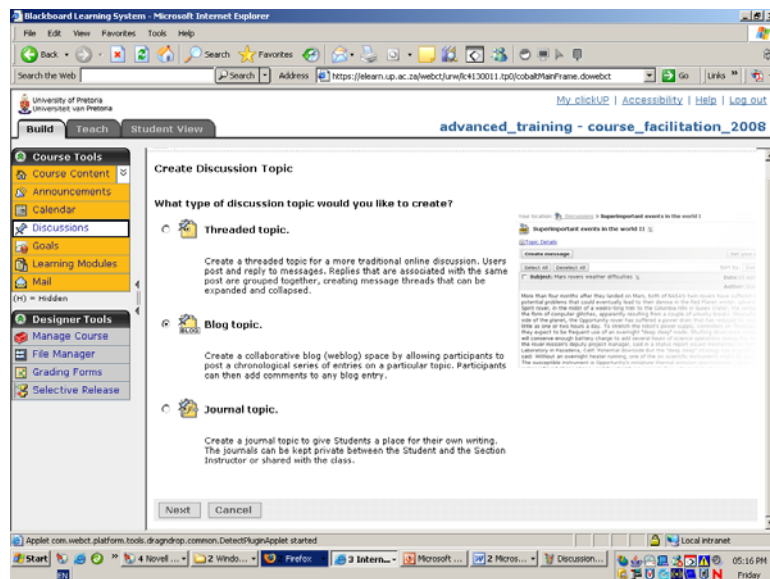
Blackboard Learning System - Microsoft Internet Explorer

File Edit View Favorites Tools Help

Back Search Favorites

Search the Web Search Address https://elearn.up.ac.za/webct/urw/lc4130011.tp0/cobaltMainFrame.dowebct Go Links

University of Pretoria
Universiteit van Pretoria

My clickUP | Accessibility | Help | Log out

Build Teach Student View

advanced_training - course_facilitation_2008

Course Tools
Course Content
Announcements
Calendar
Discussions
Goals
Learning Modules
Mail
(H) = Hidden

Designer Tools
Manage Course
File Manager
Grading Forms
Selective Release

Create Discussion Topic

What type of discussion topic would you like to create?

Threaded topic.

Create a threaded topic for a more traditional online discussion. Users post and reply to messages. Replies that are associated with the same post are grouped together, creating message threads that can be expanded and collapsed.

Your location: Discussions > Superimportant events in the world !!

Superimportant events in the world !!

Topic Details

Create message

Select all Deselect all

Subject: Mars rovers weather difficulties

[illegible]

Blog topic.

Create a collaborative blog (weblog) space by allowing participants to post a chronological series of entries on a particular topic. Participants can then add comments to any blog entry.

Journal topic.

Create a journal topic to give Students a place for their own writing. The journals can be kept private between the Student and the Section Instructor or shared with the class.

Next Cancel

Applet com.webct.platform.tools.dragndrop.common.DetectPluginApplet started

Local intranet

Start 4 Novell ... 2 Windo... Firefox 3 Intern... Microsoft ... 2 Micros... Discussion...

05:16 PM
Friday

EN